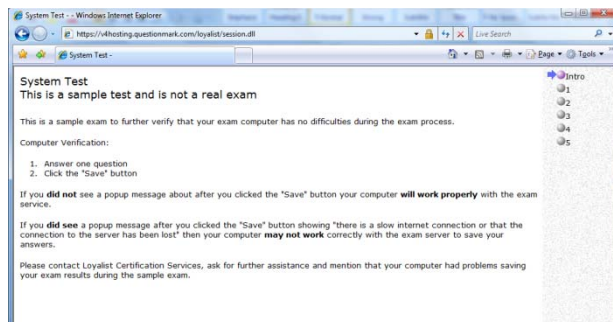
System Test - - Windows Internet Explorer

https://v4hosting.questionmark.com/loyalist/session.dll

Live Search

System Test -

Page ▾ Tools ▾

System Test
This is a sample test and is not a real exam

This is a sample exam to further verify that your exam computer has no difficulties during the exam process.

Computer Verification:

1. Answer one question
2. Click the "Save" button

If you **did not** see a popup message about after you clicked the "Save" button your computer **will work properly** with the exam service.

If you **did see** a popup message after you clicked the "Save" button showing "there is a slow internet connection or that the connection to the server has been lost" then your computer **may not work** correctly with the exam server to save your answers.

Please contact Loyalist Certification Services, ask for further assistance and mention that your computer had problems saving your exam results during the sample exam.

Intro
1
2
3
4
5